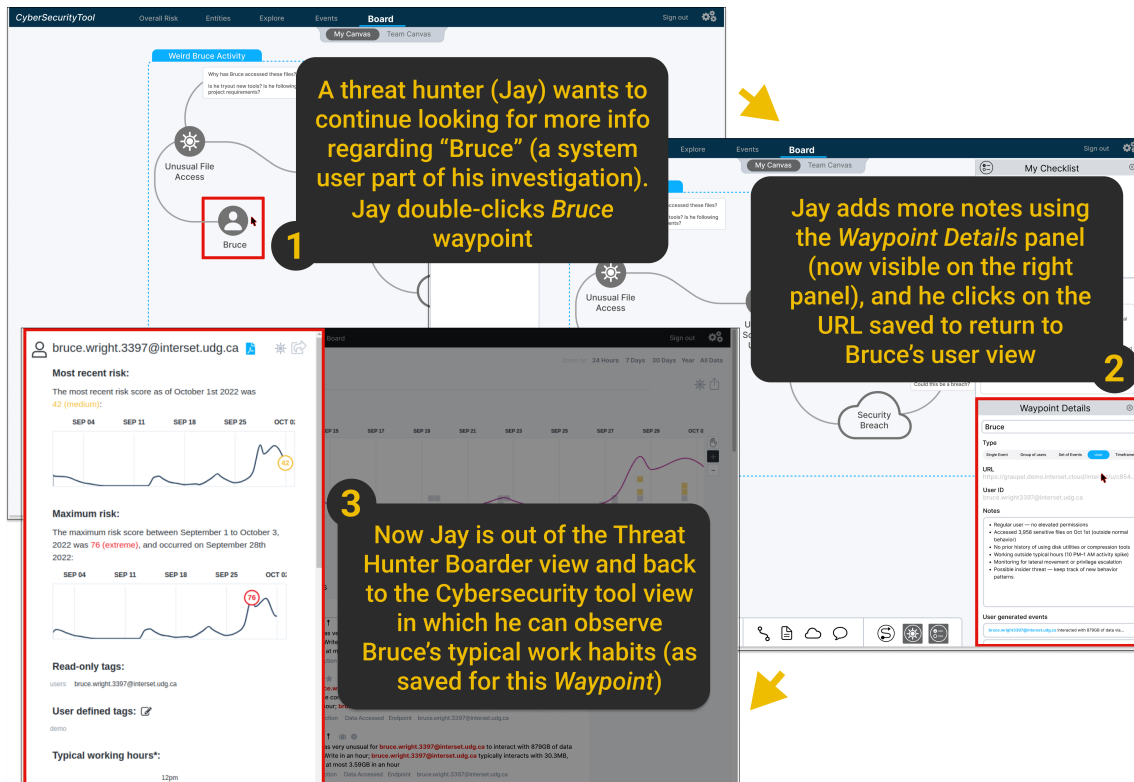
CyberSecurityTool Overall Risk Entities Explore Events Board Sign out

My Canvas Team Canvas

Weird Bruce Activity

Why has Bruce accessed these files?

Is he tryout new tools? Is he following project requirements?

Unusual File Access

Bruce

1

A threat hunter (Jay) wants to continue looking for more info regarding "Bruce" (a system user part of his investigation). Jay double-clicks *Bruce* waypoint

Explore Events Board Sign out

My Canvas Team Canvas

My Checklist

Unusual File Access

Jay adds more notes using the *Waypoint Details* panel (now visible on the right panel), and he clicks on the URL saved to return to Bruce's user view

2

Could this be a breach?

Security Breach

Waypoint Details

Bruce

Type

Single Event Group of users Set of Events User Timeframe

URL

https://gnaupst.demo.interset.cloud/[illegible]

User ID

bruce.wright3397@interset.udg.ca

Notes

• Regular user — no elevated permissions
• Accessed 3,956 sensitive files on Oct 1st (outside normal behavior)
• No prior history of using disk utilities or compression tools
• Working outside typical hours (10 PM-1 AM activity spike)
• Monitoring for lateral movement or privilege escalation
• Possible insider threat — keep track of new behavior patterns.

User generated events

bruce.wright3397@interset.udg.ca interacted with 879GB of data via...

bruce.wright.3397@interset.udg.ca

Most recent risk:

The most recent risk score as of October 1st 2022 was 42 (medium):

SEP 04 SEP 11 SEP 18 SEP 25 OCT 02

42

Maximum risk:

The maximum risk score between September 1 to October 3, 2022 was 76 (extreme), and occurred on September 28th 2022:

SEP 04 SEP 11 SEP 18 SEP 25 OCT 02

76

Read-only tags:

users bruce.wright.3397@interset.udg.ca

User defined tags:

demo

Typical working hours*:

12pm

Board Sign out

24 Hours 7 Days 30 Days Year All Data

SEP 15 SEP 17 SEP 19 SEP 21 SEP 23 SEP 25 SEP 27 SEP 29 OCT 0

3

Now Jay is out of the Threat Hunter Boarder view and back to the Cybersecurity tool view in which he can observe Bruce's typical work habits (as saved for this *Waypoint*)

ction Data Accessed Endpoint bruce.wright.3397@interset.udg.ca

as very unusual for bruce.wright.3397@interset.udg.ca to interact with 879GB of data Write in an hour; bruce.wright.3397@interset.udg.ca typically interacts with 30.3MB, at most 3.59GB in an hour

ction Data Accessed Endpoint bruce.wright.3397@interset.udg.ca